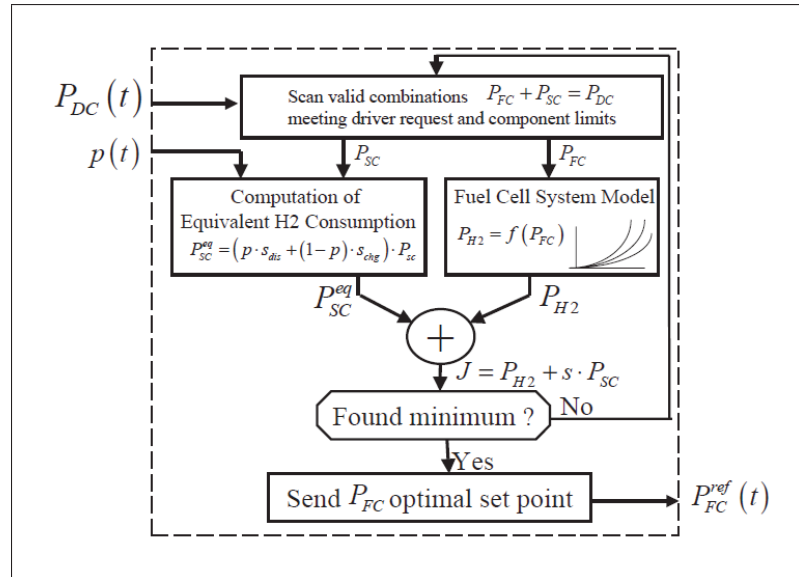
$P_{DC}(t)$

Scan valid combinations $P_{FC} + P_{SC} = P_{DC}$ meeting driver request and component limits

$p(t)$

$P_{SC}$

$P_{FC}$

Computation of Equivalent H2 Consumption

$P_{SC}^{eq} = \left(p \cdot s_{dis} + (1-p) \cdot s_{chg}\right) \cdot P_{sc}$

Fuel Cell System Model

$P_{H2} = f(P_{FC})$

$P_{SC}^{eq}$

$P_{H2}$

$+$

$J = P_{H2} + s \cdot P_{SC}$

Found minimum ?

No

Yes

Send $P_{FC}$ optimal set point

$P_{FC}^{ref}(t)$